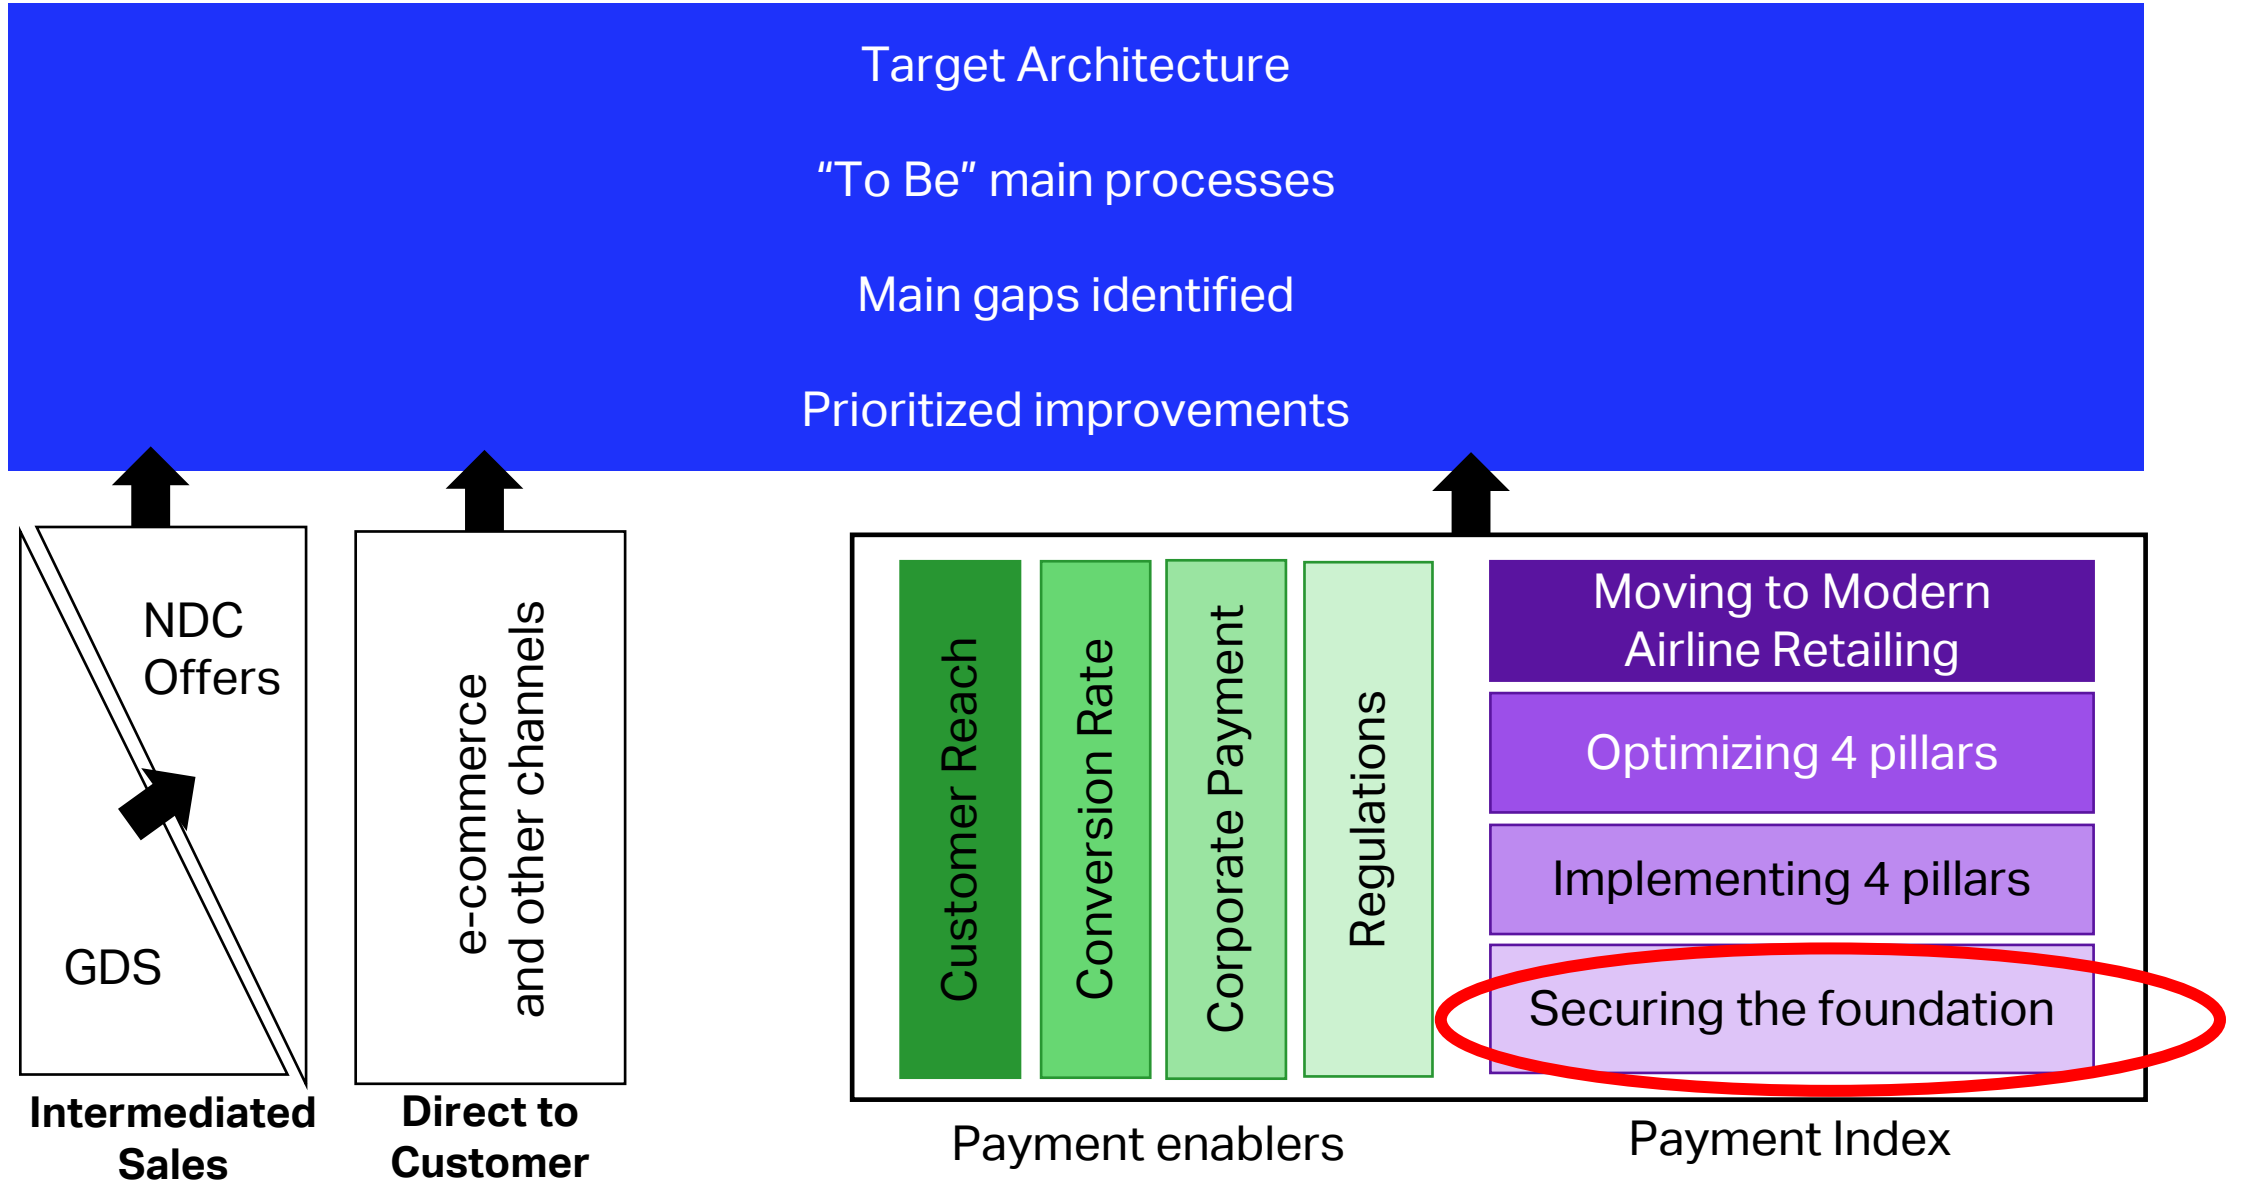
Target Architecture

“To Be” main processes

Main gaps identified

Prioritized improvements

NDC Offers

GDS

Intermediated Sales

e-commerce and other channels

Direct to Customer

Customer Reach

Conversion Rate

Corporate Payment

Regulations

Moving to Modern Airline Retailing

Optimizing 4 pillars

Implementing 4 pillars

Securing the foundation

Payment enablers

Payment Index